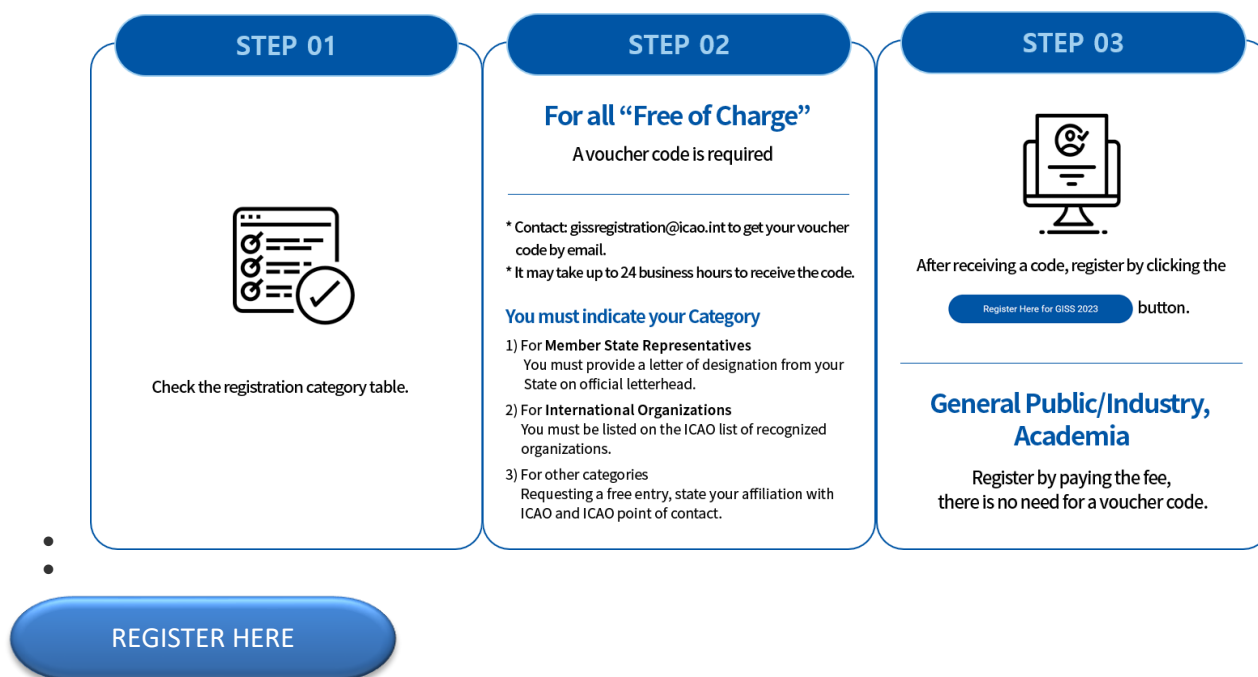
STEP 01

Check the registration category table.

STEP 02

For all "Free of Charge"

A voucher code is required

* Contact: gissregistration@icao.int to get your voucher code by email.
* It may take up to 24 business hours to receive the code.

You must indicate your Category

1) For **Member State Representatives**
You must provide a letter of designation from your State on official letterhead.

2) For **International Organizations**
You must be listed on the ICAO list of recognized organizations.

3) For other categories
Requesting a free entry, state your affiliation with ICAO and ICAO point of contact.

STEP 03

After receiving a code, register by clicking the Register Here for GISS 2023 button.

General Public/Industry, Academia

Register by paying the fee, there is no need for a voucher code.

REGISTER HERE